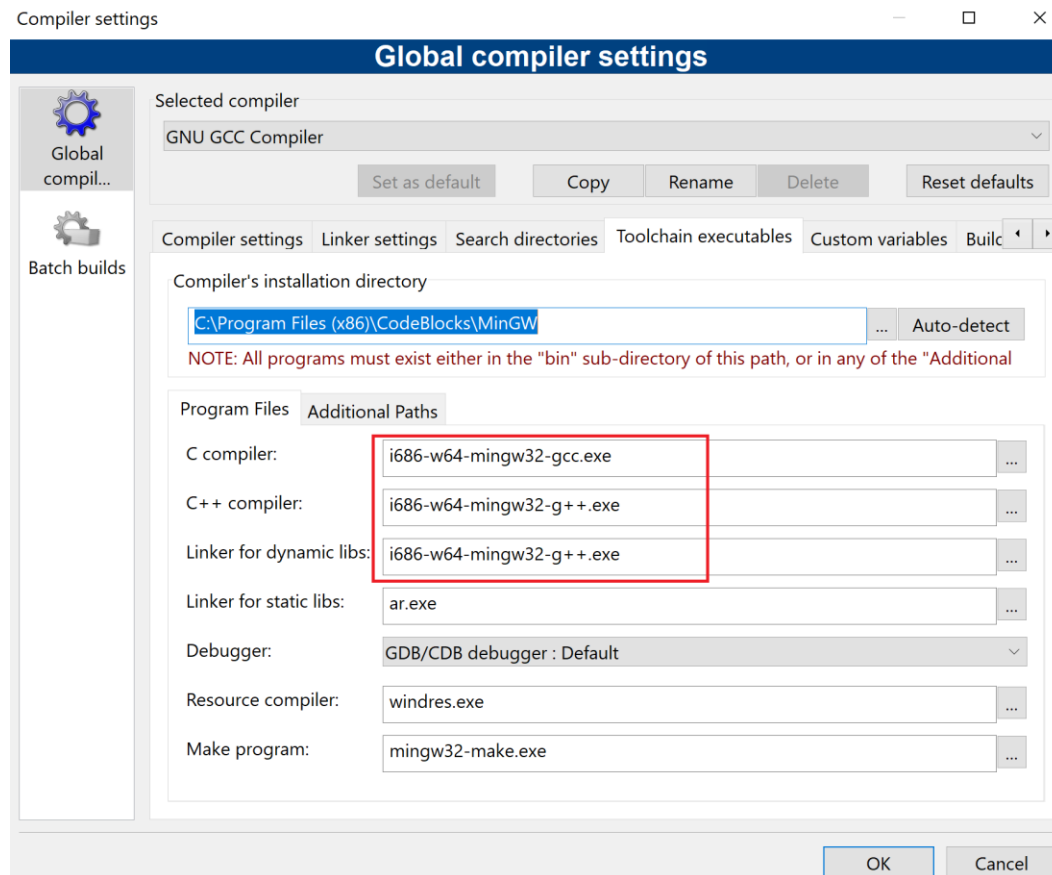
Compiler settings

Global compiler settings

Global compil...

Batch builds

Selected compiler

GNU GCC Compiler

Set as default

Copy

Rename

Delete

Reset defaults

Compiler settings

Linker settings

Search directories

Toolchain executables

Custom variables

Builc

Compiler's installation directory

C:\Program Files (x86)\CodeBlocks\MinGW

...

Auto-detect

NOTE: All programs must exist either in the "bin" sub-directory of this path, or in any of the "Additional

Program Files

Additional Paths

C compiler:

i686-w64-mingw32-gcc.exe

...

C++ compiler:

i686-w64-mingw32-g++.exe

...

Linker for dynamic libs:

i686-w64-mingw32-g++.exe

...

Linker for static libs:

ar.exe

...

Debugger:

GDB/CDB debugger : Default

Resource compiler:

windres.exe

...

Make program:

mingw32-make.exe

...

OK

Cancel